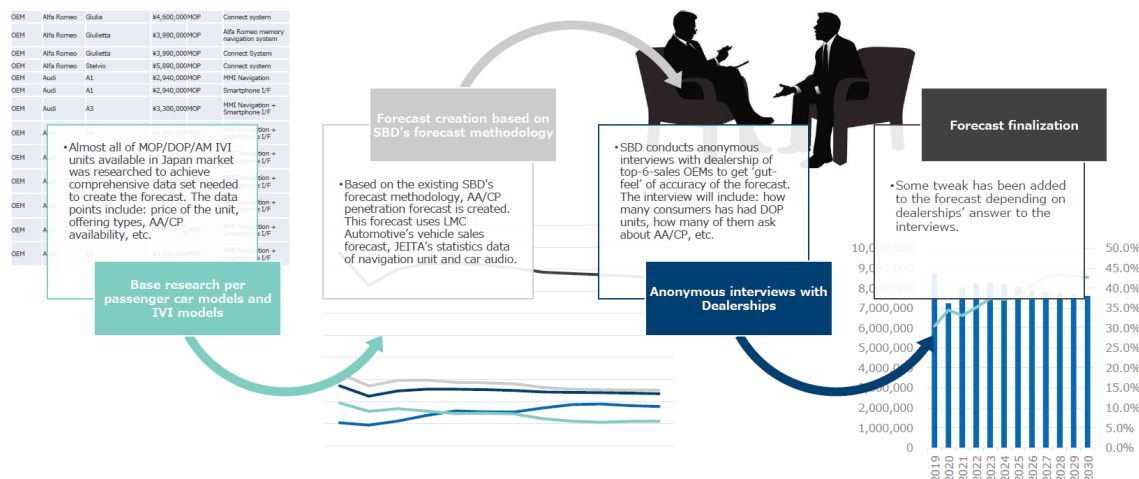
| OEM | Alfa Romeo | Giulia | ¥4,600,000MOP | Connect system |
|---|---|---|---|---|
| OEM | Alfa Romeo | Giulietta | ¥3,990,000MOP | Alfa Romeo memory navigation system |
| OEM | Alfa Romeo | Giulietta | ¥3,990,000MOP | Connect System |
| OEM | Alfa Romeo | Stelvio | ¥5,890,000MOP | Connect system |
| OEM | Audi | A1 | ¥2,940,000MOP | MMI Navigation |
| OEM | Audi | A1 | ¥2,940,000MOP | Smartphone I/F |
| OEM | Audi | A3 | ¥3,300,000MOP | MMI Navigation + Smartphone I/F |

•Almost all of MOP/DOP/AM IVI units available in Japan market was researched to achieve comprehensive data set needed to create the forecast. The data points include: price of the unit, offering types, AA/CP availability, etc.

Base research per passenger car models and IVI models

Forecast creation based on SBD's forecast methodology

•Based on the existing SBD's forecast methodology, AA/CP penetration forecast is created. This forecast uses LMC Automotive's vehicle sales forecast, JEITA's statistics data of navigation unit and car audio.

•SBD conducts anonymous interviews with dealership of top-6-sales OEMs to get 'gut-feel' of accuracy of the forecast. The interview will include: how many consumers has had DOP units, how many of them ask about AA/CP, etc.

Anonymous interviews with Dealerships

Forecast finalization

•Some tweak has been added to the forecast depending on dealerships' answer to the interviews.

10,000,000
9,000,000
8,000,000
7,000,000
6,000,000
5,000,000
4,000,000
3,000,000
2,000,000
1,000,000
0

50.0%
45.0%
40.0%
35.0%
30.0%
25.0%
20.0%
15.0%
10.0%
5.0%
0.0%

2019 2020 2021 2022 2023 2024 2025 2026 2027 2028 2029 2030